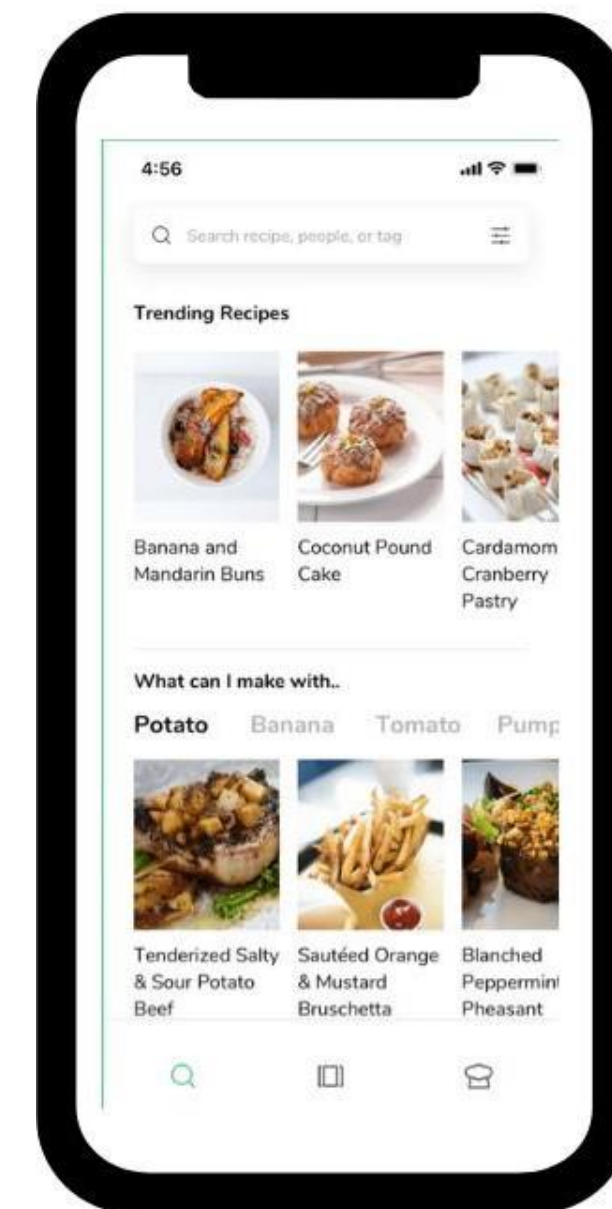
4:56

Search recipe, people, or tag

Trending Recipes

Banana and Mandarin Buns

Coconut Pound Cake

Cardamom Cranberry Pastry

What can I make with..

Potato Banana Tomato Pump

Tenderized Salty & Sour Potato Beef

Sautéed Orange & Mustard Bruschetta

Blanched Peppermint Pheasant